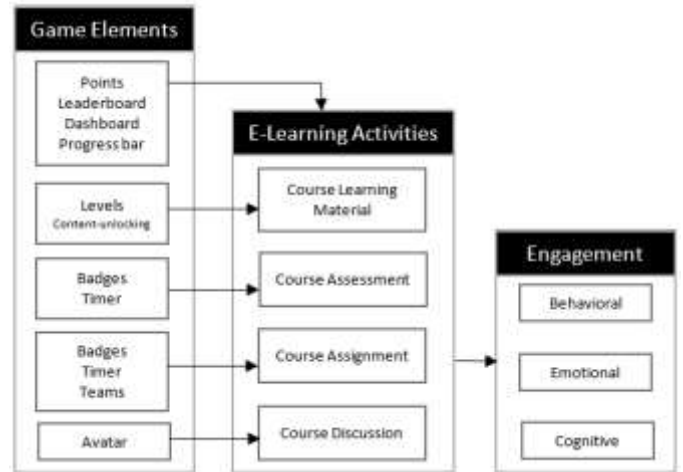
Game Elements

Points
Leaderboard
Dashboard
Progress bar

Levels
Content-unlocking

Badges
Timer

Badges
Timer
Teams

Avatar

E-Learning Activities

Course Learning Material

Course Assessment

Course Assignment

Course Discussion

Engagement

Behavioral

Emotional

Cognitive